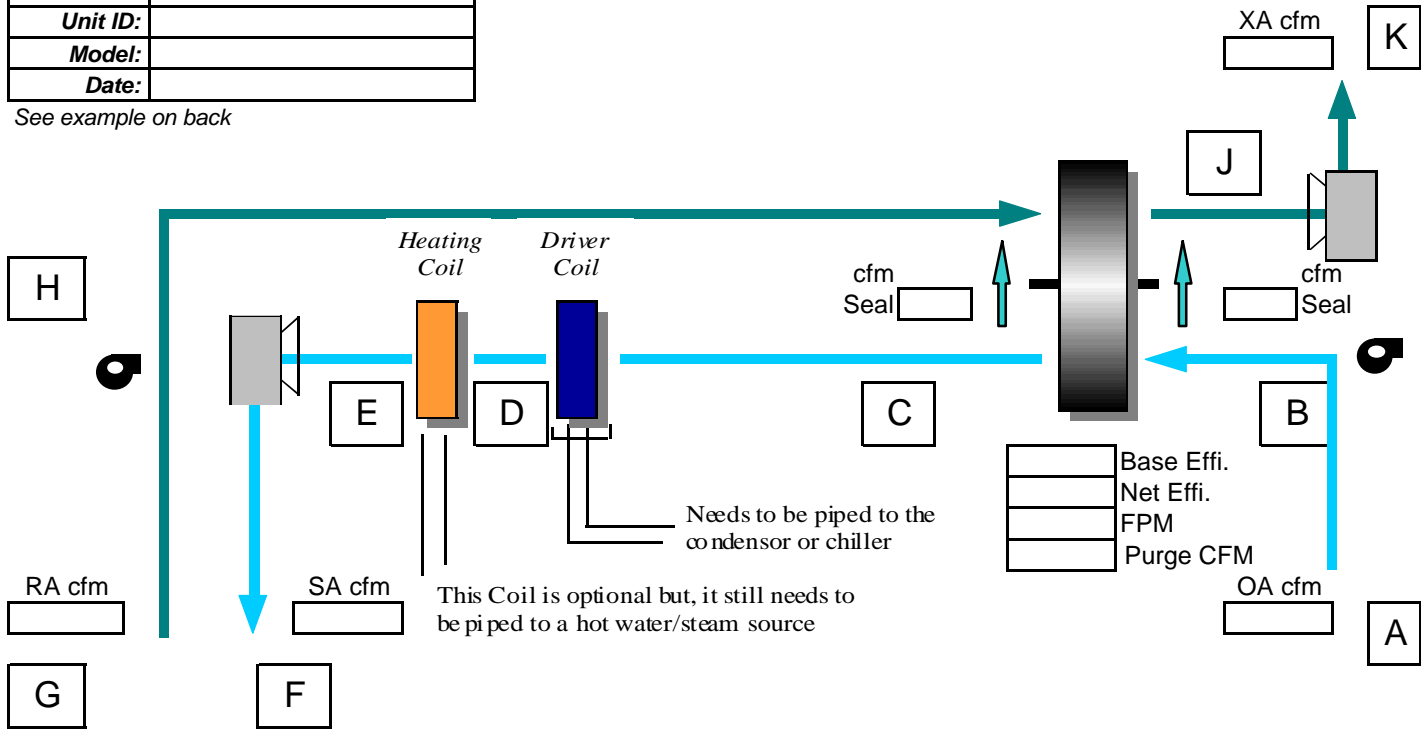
| Unit ID: | |
|---|---|
| Model: | |
| Date: | |

See example on back

XA cfm

K

J

H

Heating Coil

Driver Coil

cfm Seal

cfm Seal

E

D

C

B

Base Effi.

Net Effi.

FPM

Purge CFM

Needs to be piped to the condensor or chiller

RA cfm

SA cfm

This Coil is optional but, it still needs to be piped to a hot water/steam source

OA cfm

A

G

F